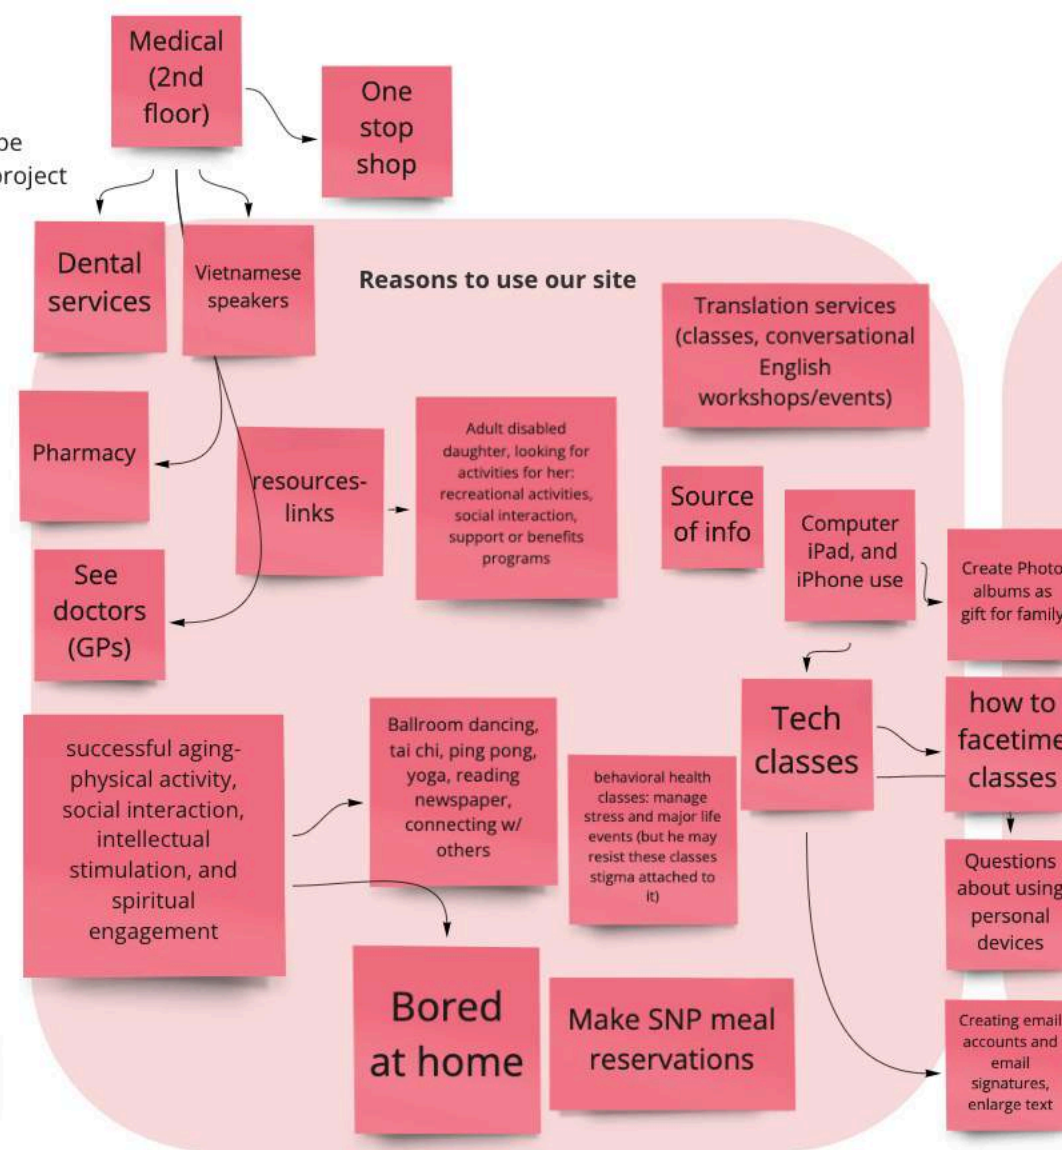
be
project

Medical (2nd floor)

One stop shop

Dental services

Vietnamese speakers

Reasons to use our site

Translation services (classes, conversational English workshops/events)

Pharmacy

resources-links

Adult disabled daughter, looking for activities for her: recreational activities, social interaction, support or benefits programs

Source of info

Computer iPad, and iPhone use

Create Photo albums as gift for family

See doctors (GPs)

successful aging-physical activity, social interaction, intellectual stimulation, and spiritual engagement

Ballroom dancing, tai chi, ping pong, yoga, reading newspaper, connecting w/ others

behavioral health classes: manage stress and major life events (but he may resist these classes stigma attached to it)

Tech classes

how to facetime classes

Questions about using personal devices

Bored at home

Make SNP meal reservations

Creating email accounts and email signatures, enlarge text